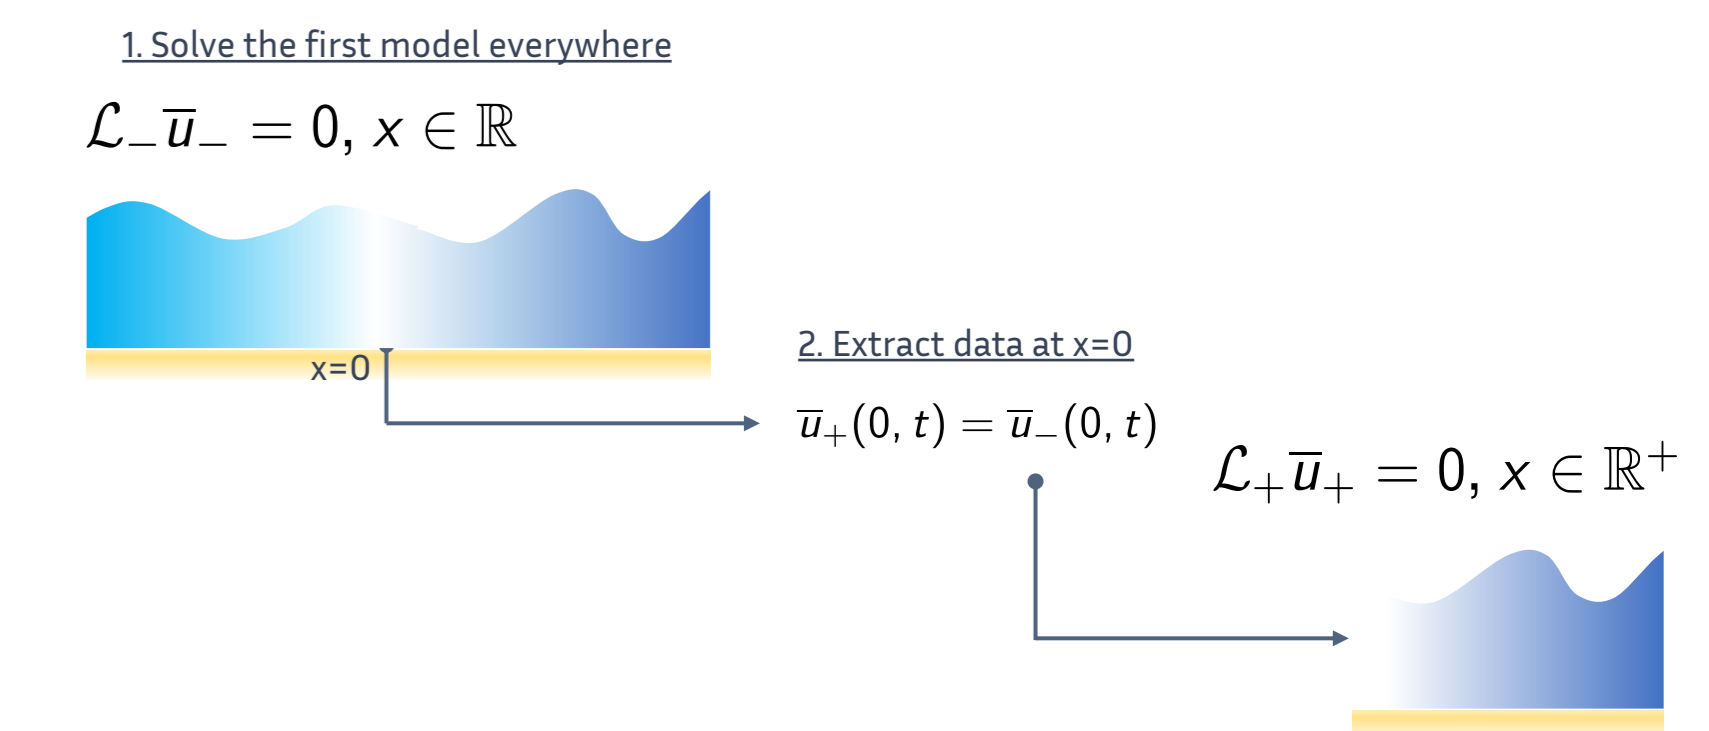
1. Solve the first model everywhere

$\mathcal{L}_{-}\overline{u}_{-} = 0, x \in \mathbb{R}$

x=0

2. Extract data at x=0

$\overline{u}_{+}(0, t) = \overline{u}_{-}(0, t)$

$\mathcal{L}_{+}\overline{u}_{+} = 0, x \in \mathbb{R}^{+}$